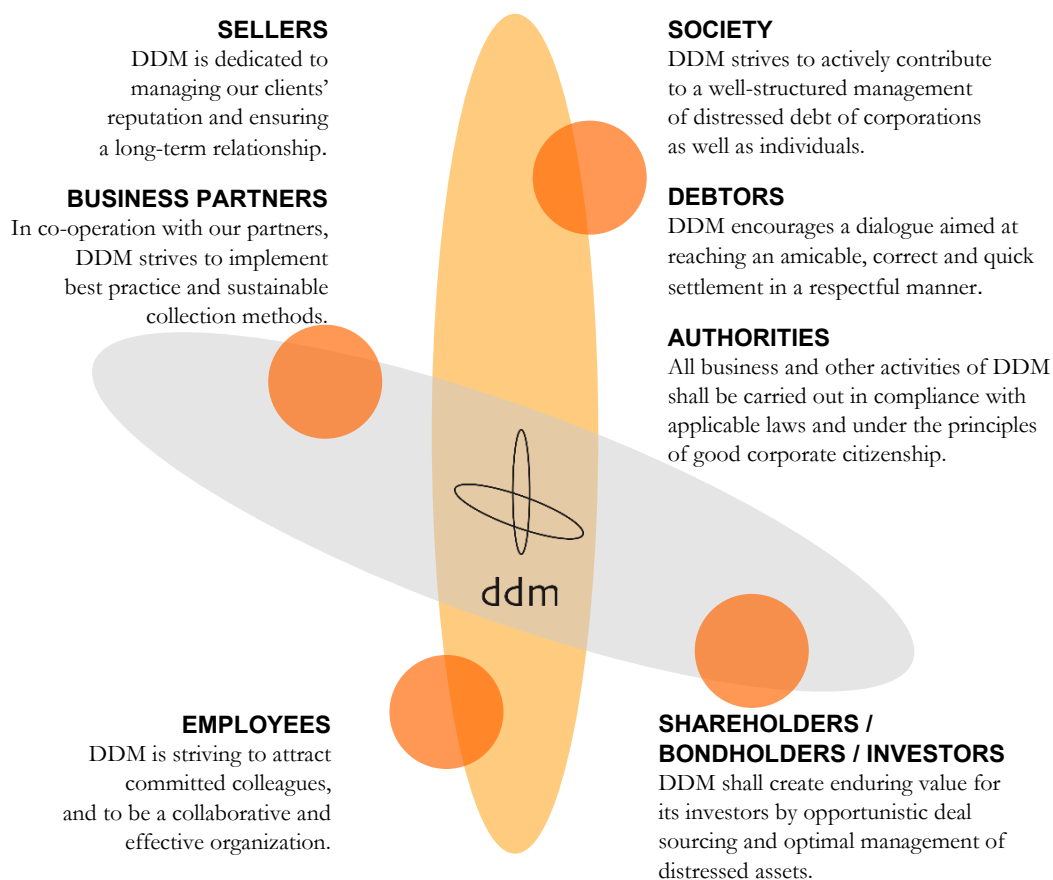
SELLERS
DDM is dedicated to managing our clients' reputation and ensuring a long-term relationship.

BUSINESS PARTNERS
In co-operation with our partners, DDM strives to implement best practice and sustainable collection methods.

SOCIETY
DDM strives to actively contribute to a well-structured management of distressed debt of corporations as well as individuals.

DEBTORS
DDM encourages a dialogue aimed at reaching an amicable, correct and quick settlement in a respectful manner.

AUTHORITIES
All business and other activities of DDM shall be carried out in compliance with applicable laws and under the principles of good corporate citizenship.

ddm

EMPLOYEES
DDM is striving to attract committed colleagues, and to be a collaborative and effective organization.

SHAREHOLDERS / BONDHOLDERS / INVESTORS
DDM shall create enduring value for its investors by opportunistic deal sourcing and optimal management of distressed assets.